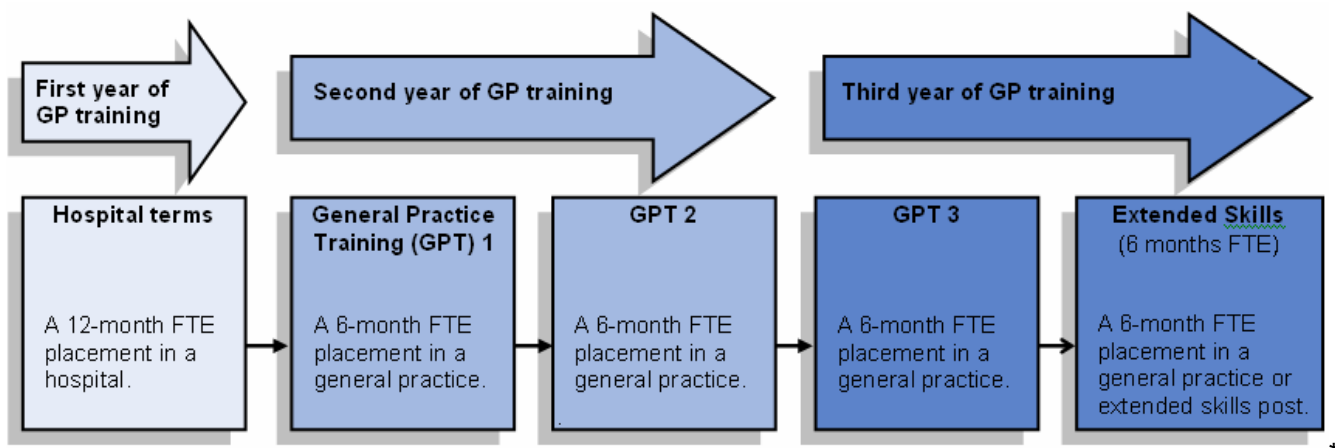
First year of GP training

Second year of GP training

Third year of GP training

Hospital terms

A 12-month FTE placement in a hospital.

General Practice Training (GPT) 1

A 6-month FTE placement in a general practice.

GPT 2

A 6-month FTE placement in a general practice.

GPT 3

A 6-month FTE placement in a general practice.

Extended Skills (6 months FTE)

A 6-month FTE placement in a general practice or extended skills post.